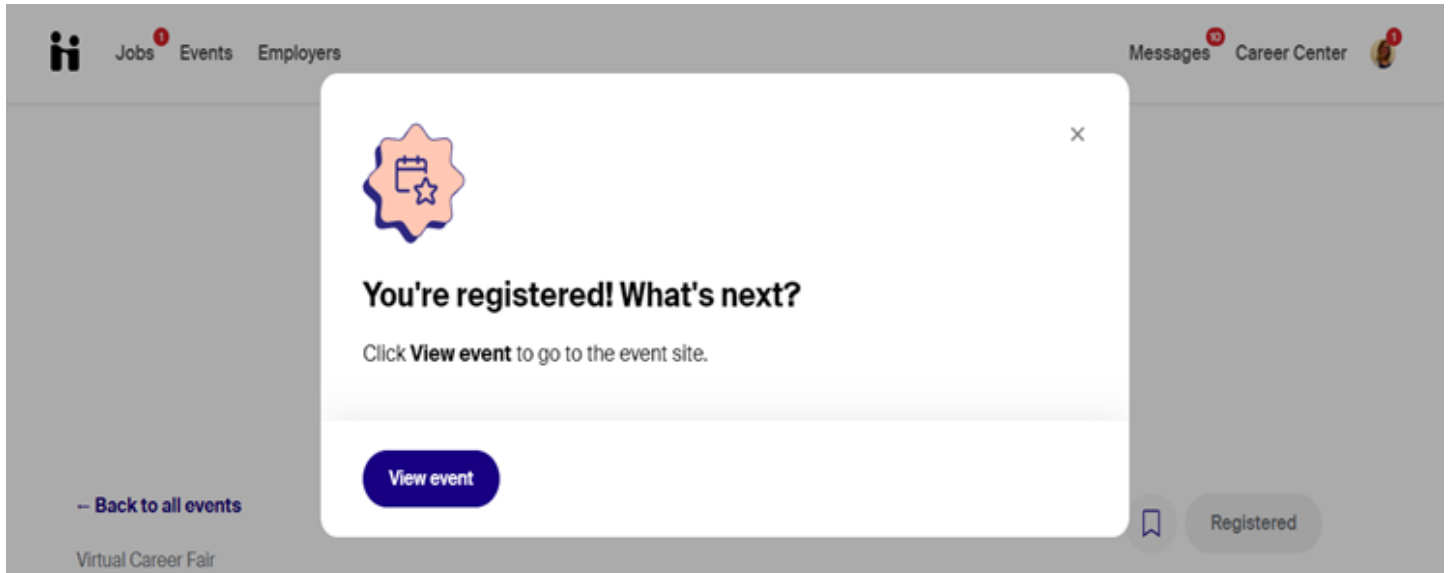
Jobs 1 Events Employers

Messages 10 Career Center 1

×

You're registered! What's next?

Click **View event** to go to the event site.

View event

← Back to all events

Virtual Career Fair

Registered